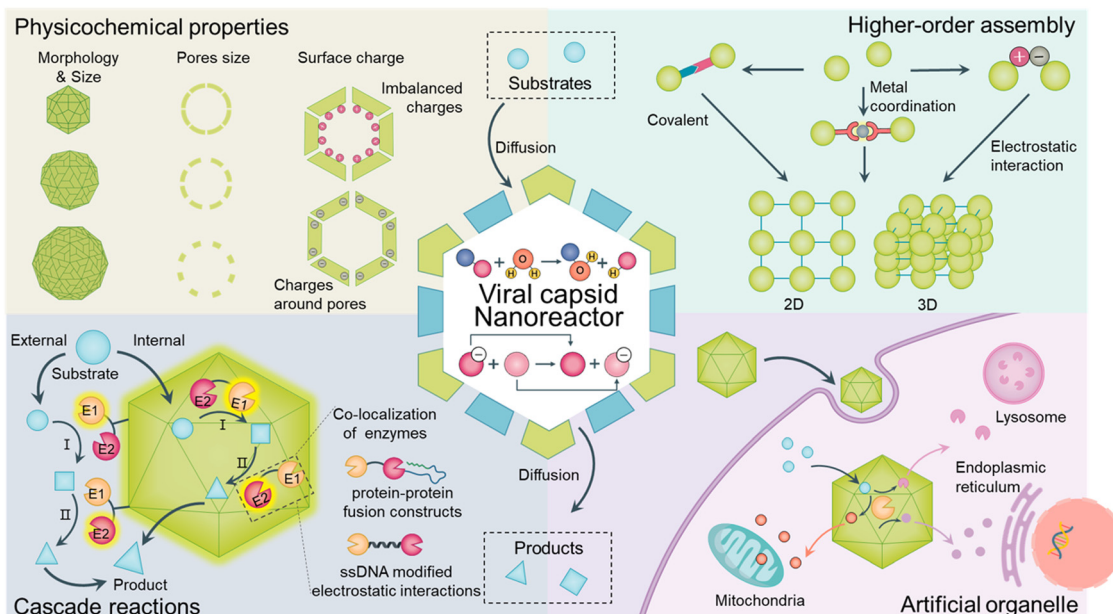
Physicochemical properties

Morphology & Size

Pores size

Surface charge

Imbalanced charges

Charges around pores

Substrates

Diffusion

Higher-order assembly

Covalent

Metal coordination

Electrostatic interaction

2D

3D

Viral capsid Nanoreactor

External

Internal

Substrate

E1

E2

E2

E1

I

I

II

II

E1

E2

E2

E1

Product

Cascade reactions

Co-localization of enzymes

protein-protein fusion constructs

ssDNA modified electrostatic interactions

Diffusion

Products

Lysosome

Endoplasmic reticulum

Mitochondria

Artificial organelle